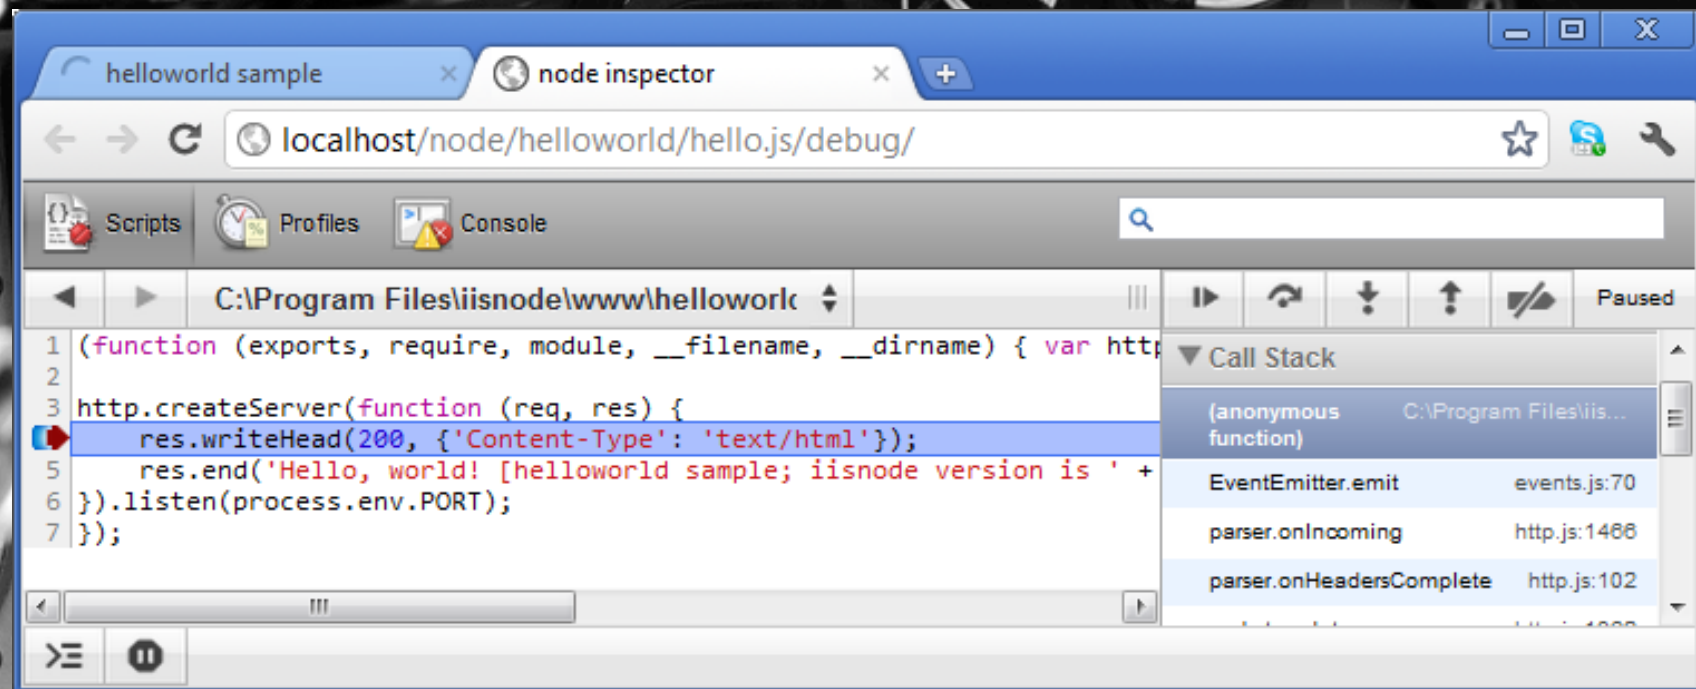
helloworld sample ×
node inspector ×

localhost/node/helloworld/hello.js/debug/

Scripts Profiles Console

C:\Program Files\iisnode\www\helloworlc

Paused

1 (function (exports, require, module, __filename, __dirname) { var http
2
3 http.createServer(function (req, res) {
4 res.writeHead(200, {'Content-Type': 'text/html'});
5 res.end('Hello, world! [helloworld sample; iisnode version is ' +
6 }).listen(process.env.PORT);
7 });

Call Stack

| | |
|---|---|
| (anonymous function) | C:\Program Files\iis... |
| EventEmitter.emit | events.js:70 |
| parser.onIncoming | http.js:1466 |
| parser.onHeadersComplete | http.js:102 |